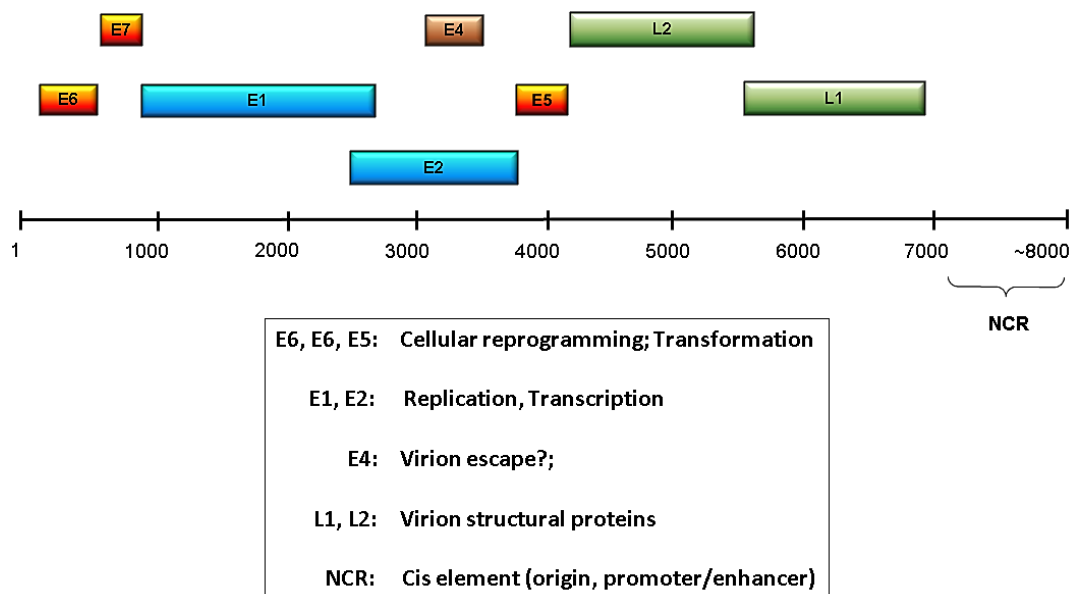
E7
E4
L2
E6
E1
E5
L1
E2

1
1000
2000
3000
4000
5000
6000
7000
~8000

NCR

E6, E6, E5: Cellular reprogramming; Transformation

E1, E2: Replication, Transcription

E4: Virion escape?;

L1, L2: Virion structural proteins

NCR: Cis element (origin, promoter/enhancer)